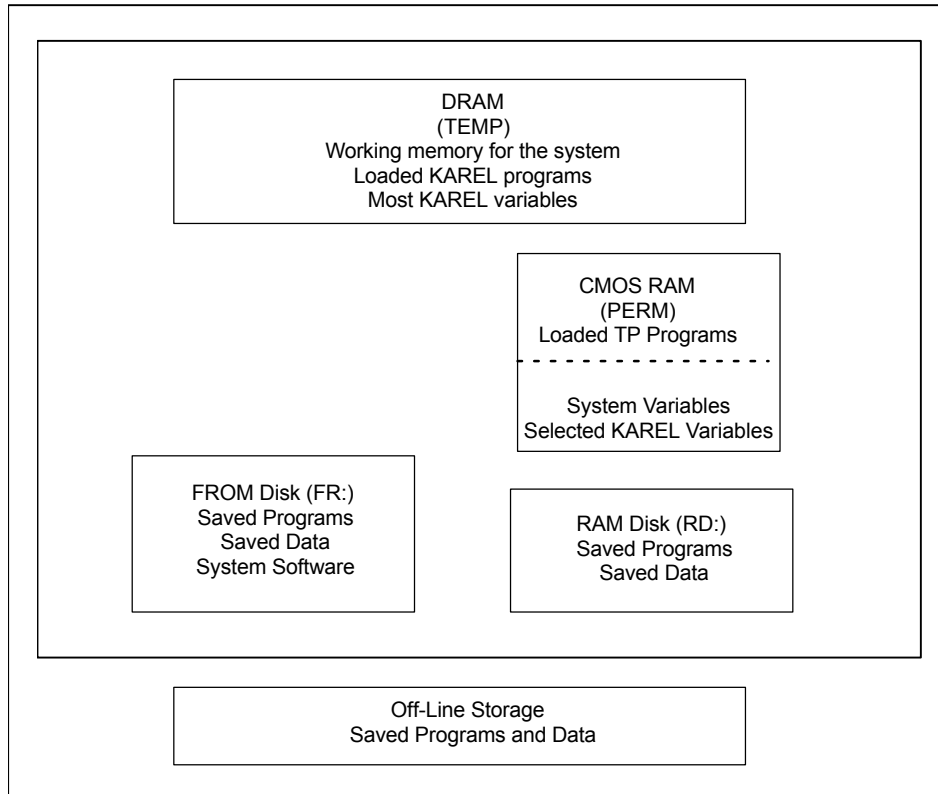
DRAM
(TEMP)
Working memory for the system
Loaded KAREL programs
Most KAREL variables

CMOS RAM
(PERM)
Loaded TP Programs

System Variables
Selected KAREL Variables

FROM Disk (FR:)
Saved Programs
Saved Data
System Software

RAM Disk (RD:)
Saved Programs
Saved Data

Off-Line Storage
Saved Programs and Data